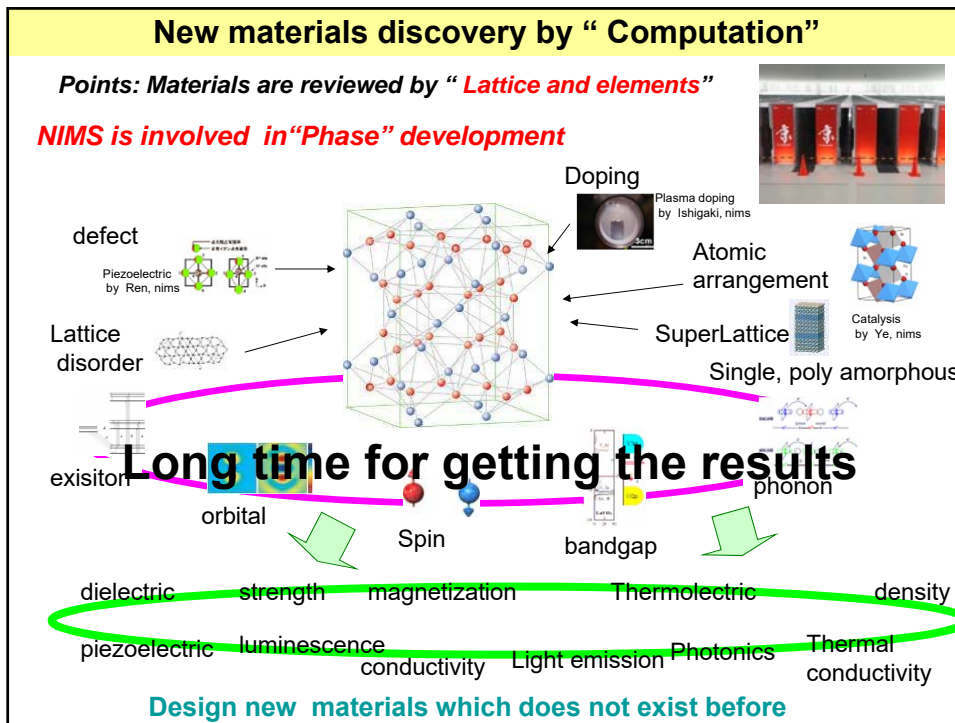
New materials discovery by " Computation"

Points: Materials are reviewed by " Lattice and elements"

NIMS is involved in"Phase" development

Doping

Plasma doping by Ishigaki, nims

3cm

defect

Piezoelectric by Ren, nims

Atomic arrangement

Catalysis by Ye, nims

Lattice disorder

SuperLattice

Single, poly amorphous

exisiton

Long time for getting the results

phonon

orbital

Spin

bandgap

dielectric strength magnetization Thermolectric density

piezoelectric luminescence conductivity Light emission Photonics Thermal conductivity

Design new materials which does not exist before